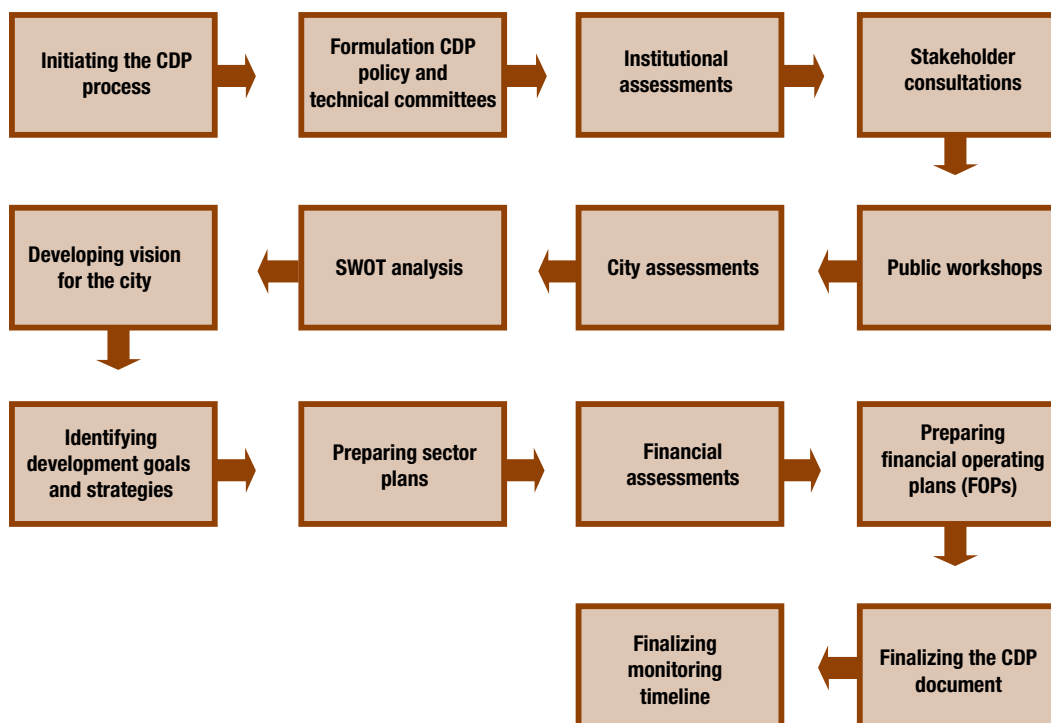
Initiating the CDP process

Formulation CDP policy and technical committees

Institutional assessments

Stakeholder consultations

Public workshops

City assessments

SWOT analysis

Developing vision for the city

Identifying development goals and strategies

Preparing sector plans

Financial assessments

Preparing financial operating plans (FOPs)

Finalizing the CDP document

Finalizing monitoring timeline